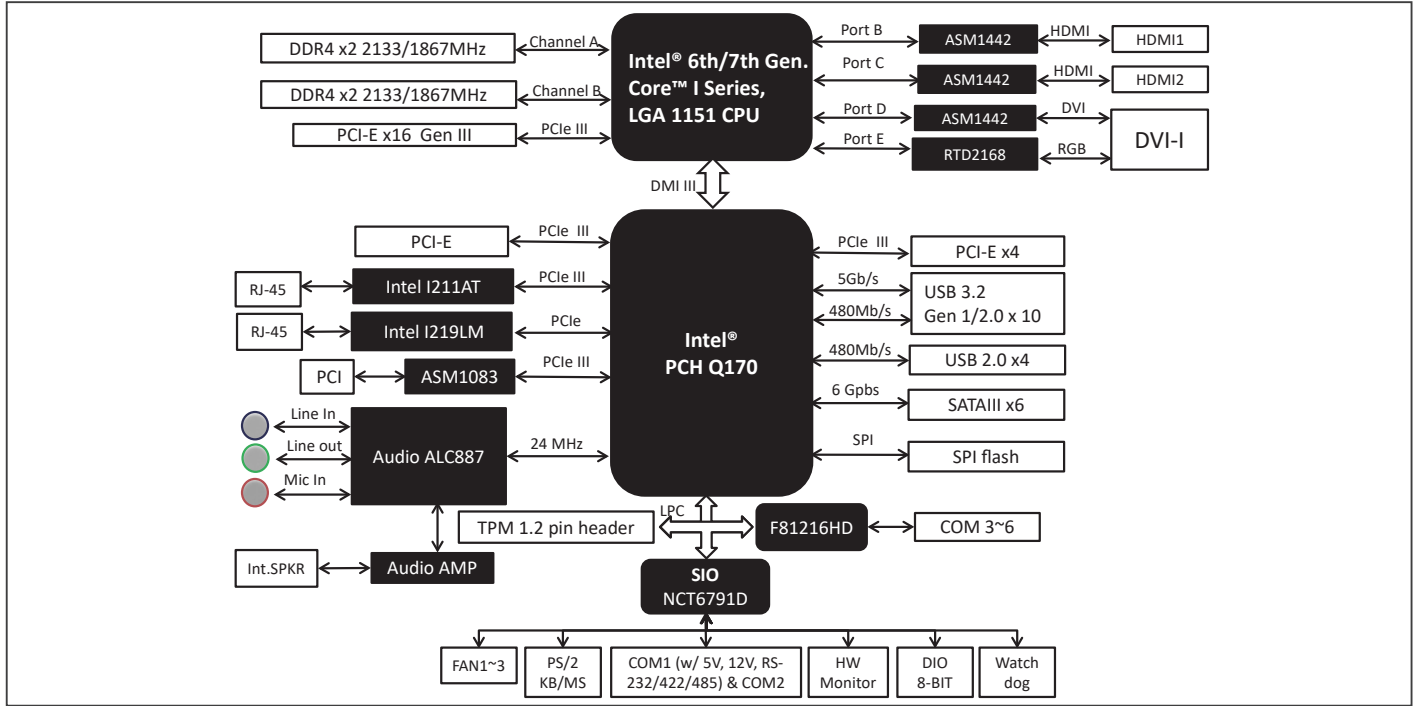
DDR4 x2 2133/1867MHz
Channel A
DDR4 x2 2133/1867MHz
Channel B
PCI-E x16 Gen III
PCIe III
Intel® 6th/7th Gen. Core™ I Series, LGA 1151 CPU
Port B
ASM1442
HDMI
HDMI1
Port C
ASM1442
HDMI
HDMI2
Port D
ASM1442
DVI
Port E
RTD2168
RGB
DVI-I
DMI III
PCI-E
PCIe III
RJ-45
Intel I211AT
PCIe III
RJ-45
Intel I219LM
PCIe
PCI
ASM1083
PCIe III
Line In
Line out
Mic In
Audio ALC887
24 MHz
Intel®
PCH Q170
PCIe III
PCI-E x4
5Gb/s
480Mb/s
USB 3.2
Gen 1/2.0 x 10
480Mb/s
USB 2.0 x4
6 Gpbs
SATAIII x6
SPI
SPI flash
TPM 1.2 pin header
LPC
F81216HD
COM 3~6
Int.SPKR
Audio AMP
SIO
NCT6791D
FAN1~3
PS/2 KB/MS
COM1 (w/ 5V, 12V, RS-232/422/485) & COM2
HW Monitor
DIO 8-BIT
Watch dog